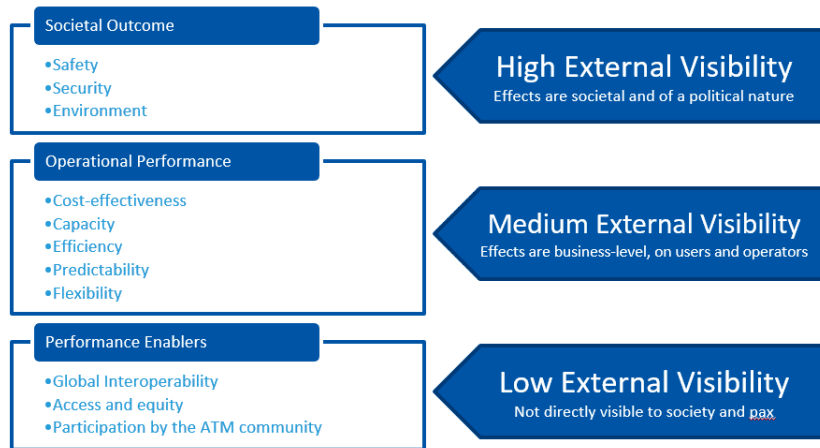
Societal Outcome

•Safety
•Security
•Environment

High External Visibility
Effects are societal and of a political nature

Operational Performance

•Cost-effectiveness
•Capacity
•Efficiency
•Predictability
•Flexibility

Medium External Visibility
Effects are business-level, on users and operators

Performance Enablers

•Global Interoperability
•Access and equity
•Participation by the ATM community

Low External Visibility
Not directly visible to society and pax